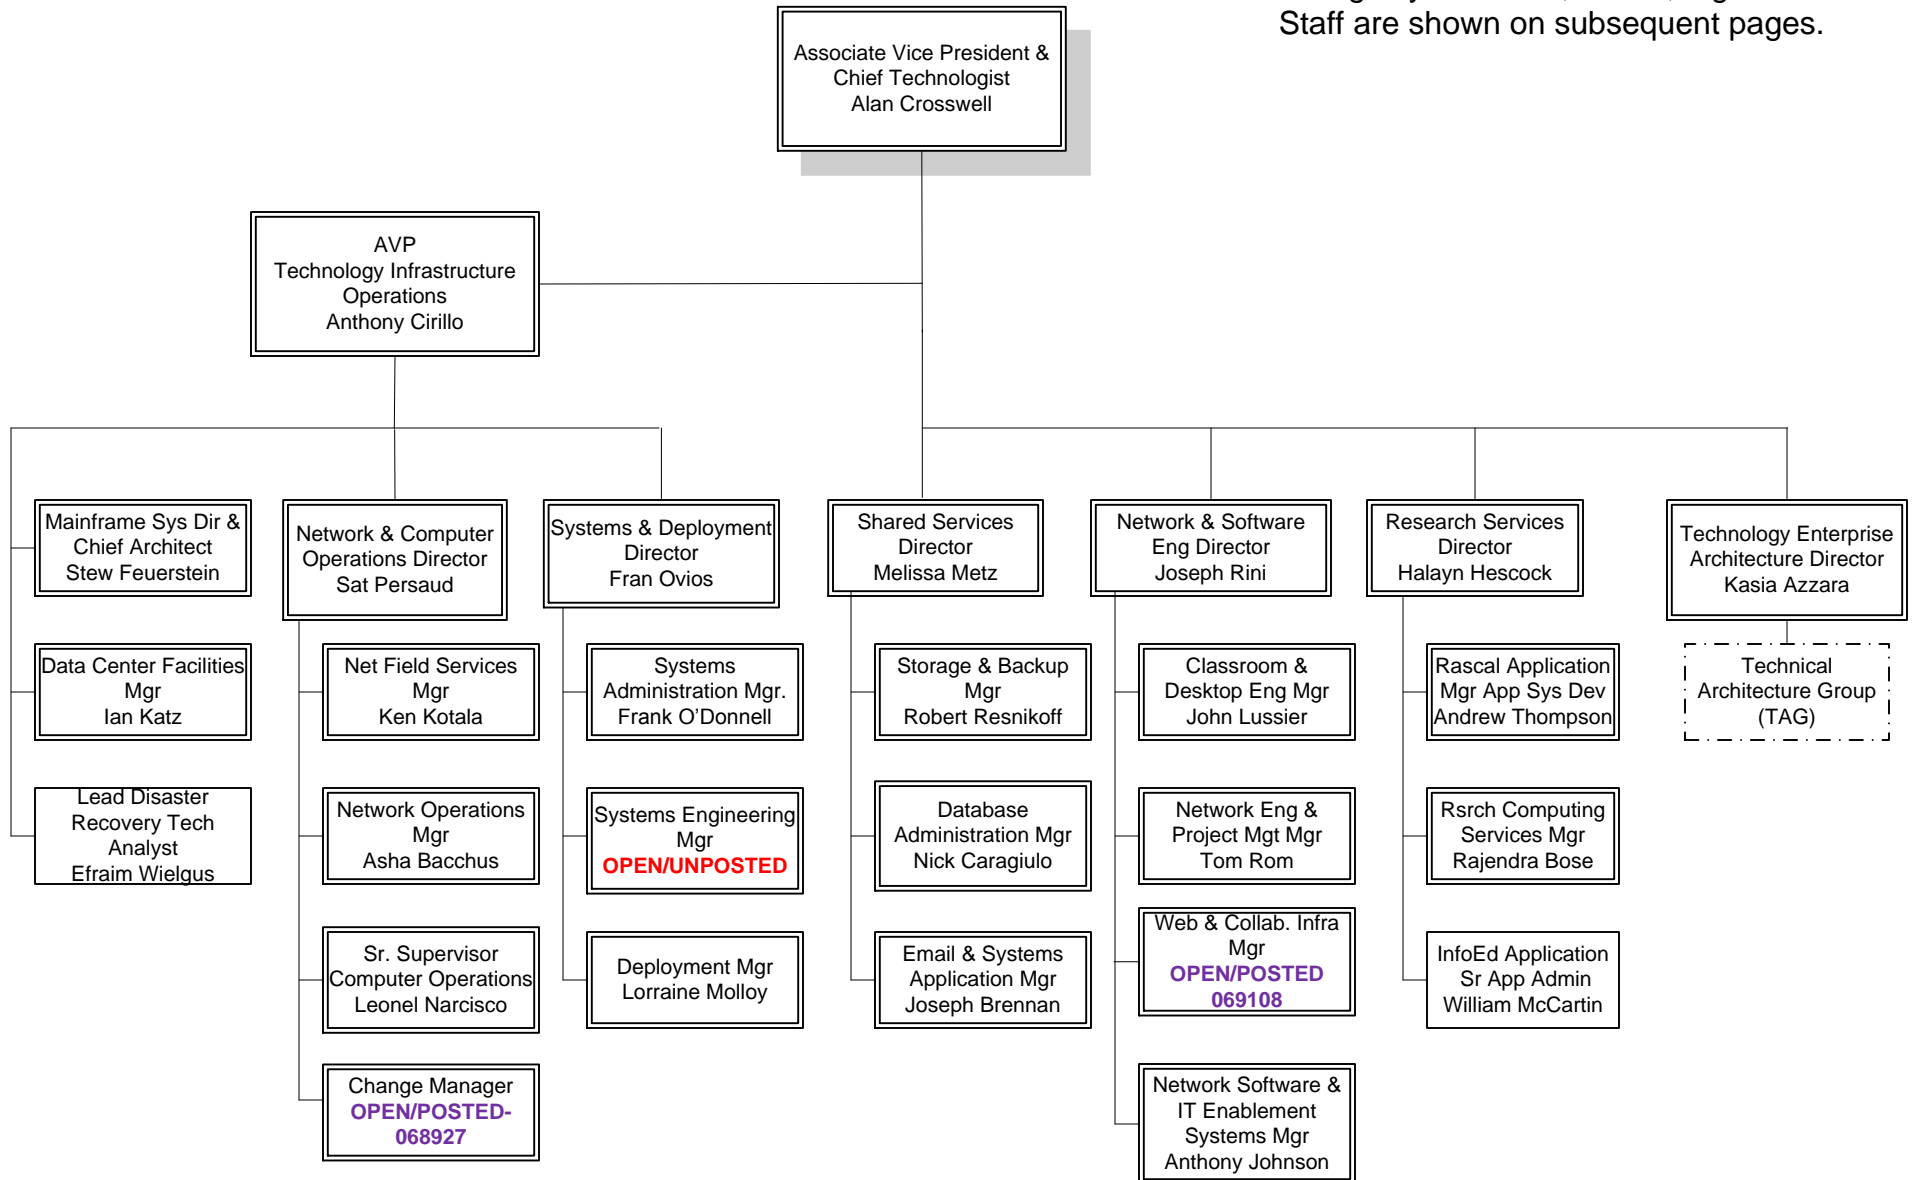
Staff are shown on subsequent pages.

Associate Vice President & Chief Technologist Alan Crosswell

AVP Technology Infrastructure Operations Anthony Cirillo

Mainframe Sys Dir & Chief Architect Stew Feuerstein

Data Center Facilities Mgr Ian Katz

Lead Disaster Recovery Tech Analyst Efraim Wielgus

Network & Computer Operations Director Sat Persaud

Net Field Services Mgr Ken Kotala

Network Operations Mgr Asha Bacchus

Sr. Supervisor Computer Operations Leonel Narcisco

Change Manager OPEN/POSTED-068927

Systems & Deployment Director Fran Ovios

Systems Administration Mgr. Frank O'Donnell

Systems Engineering Mgr OPEN/UNPOSTED

Deployment Mgr Lorraine Molloy

Shared Services Director Melissa Metz

Storage & Backup Mgr Robert Resnikoff

Database Administration Mgr Nick Caragiulo

Email & Systems Application Mgr Joseph Brennan

Network & Software Eng Director Joseph Rini

Classroom & Desktop Eng Mgr John Lussier

Network Eng & Project Mgt Mgr Tom Rom

Web & Collab. Infra Mgr OPEN/POSTED 069108

Network Software & IT Enablement Systems Mgr Anthony Johnson

Research Services Director Halayn Hescock

Rascal Application Mgr App Sys Dev Andrew Thompson

Rsrch Computing Services Mgr Rajendra Bose

InfoEd Application Sr App Admin William McCartin

Technology Enterprise Architecture Director Kasia Azzara

Technical Architecture Group (TAG)